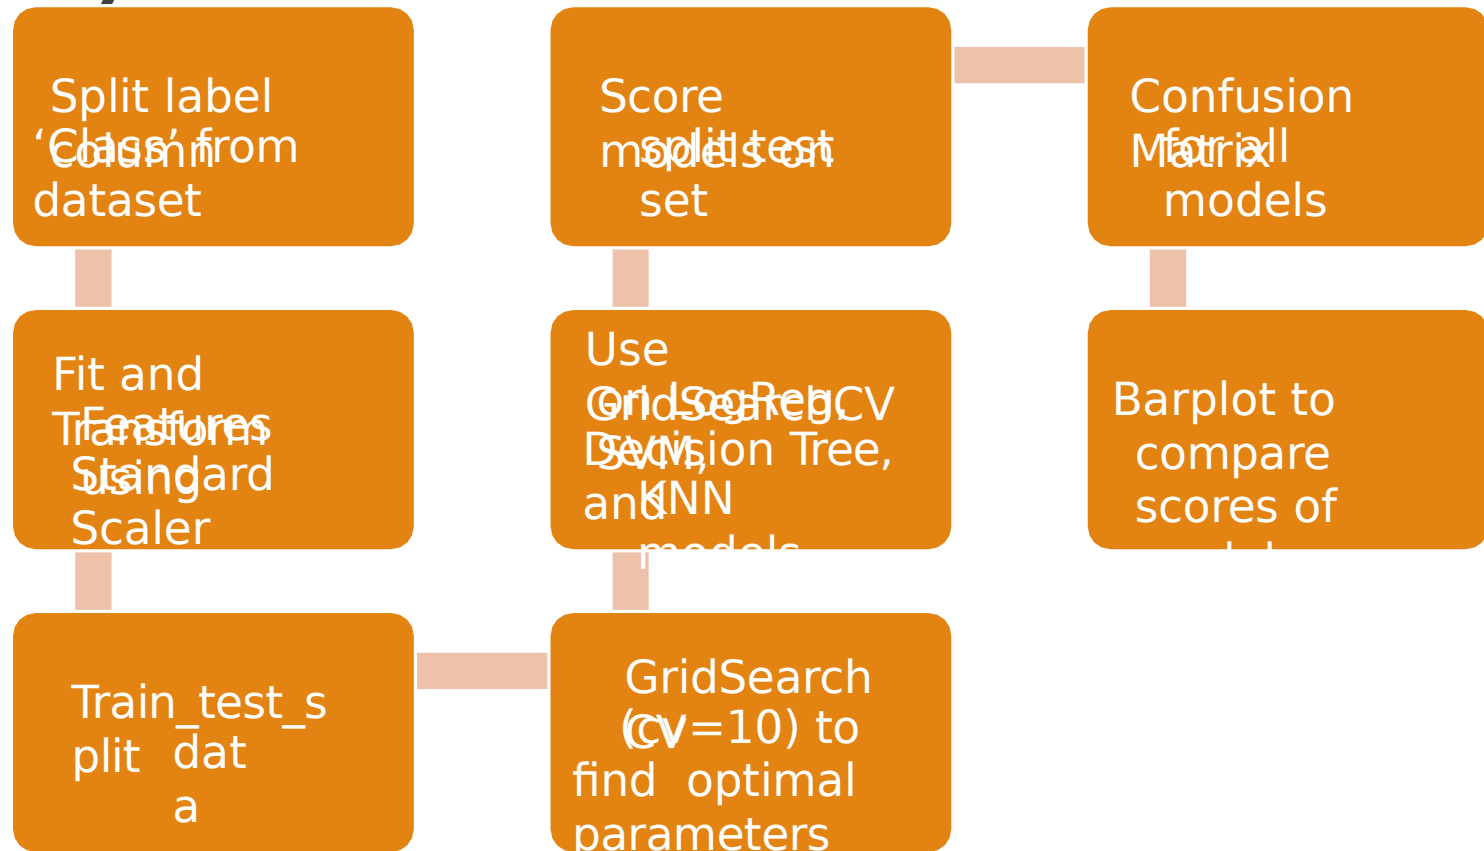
Split label ‘Class’ from column dataset

Score models on split test set

Confusion Matrix for all models

Fit and Transform Features using Standard Scaler

Use GridSearchCV on LogReg, SVM, Decision Tree, and KNN models

Barplot to compare scores of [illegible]

Train_test_split data

GridSearch CV (cv=10) to find optimal parameters